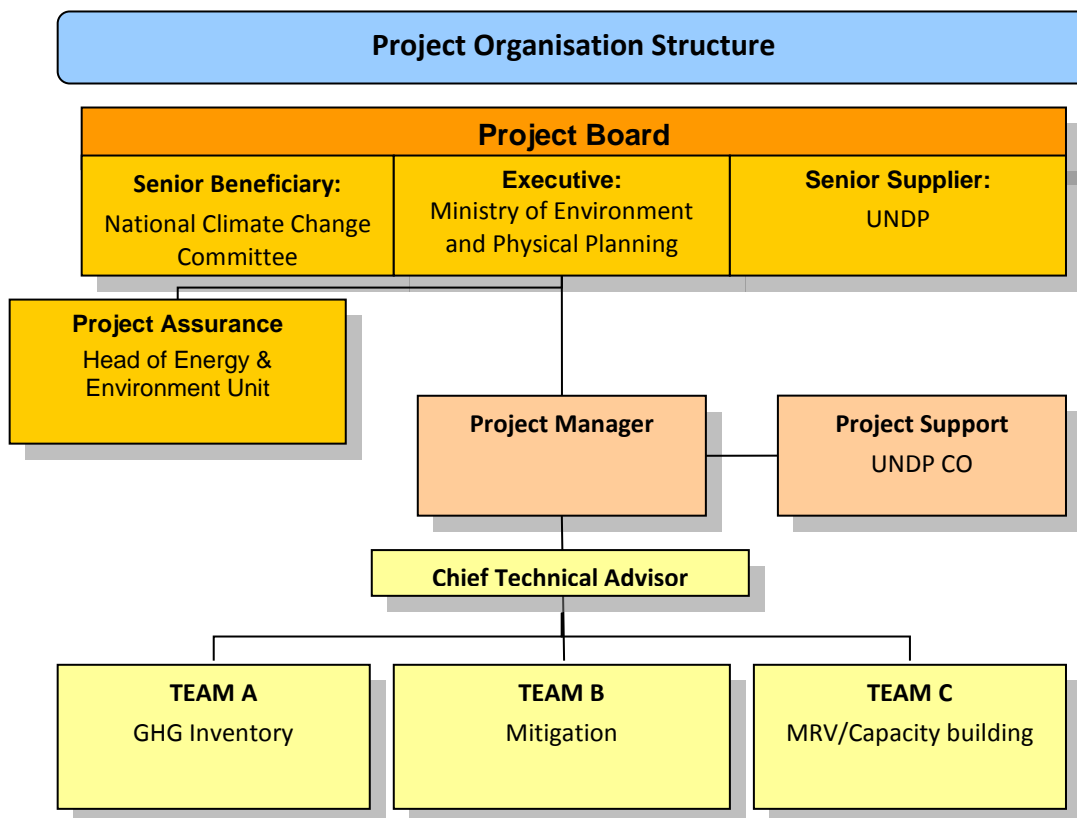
Project Organisation Structure

Project Board

Senior Beneficiary:
National Climate Change Committee

Executive:
Ministry of Environment and Physical Planning

Senior Supplier:
UNDP

Project Assurance
Head of Energy & Environment Unit

Project Manager

Project Support
UNDP CO

Chief Technical Advisor

TEAM A
GHG Inventory

TEAM B
Mitigation

TEAM C
MRV/Capacity building